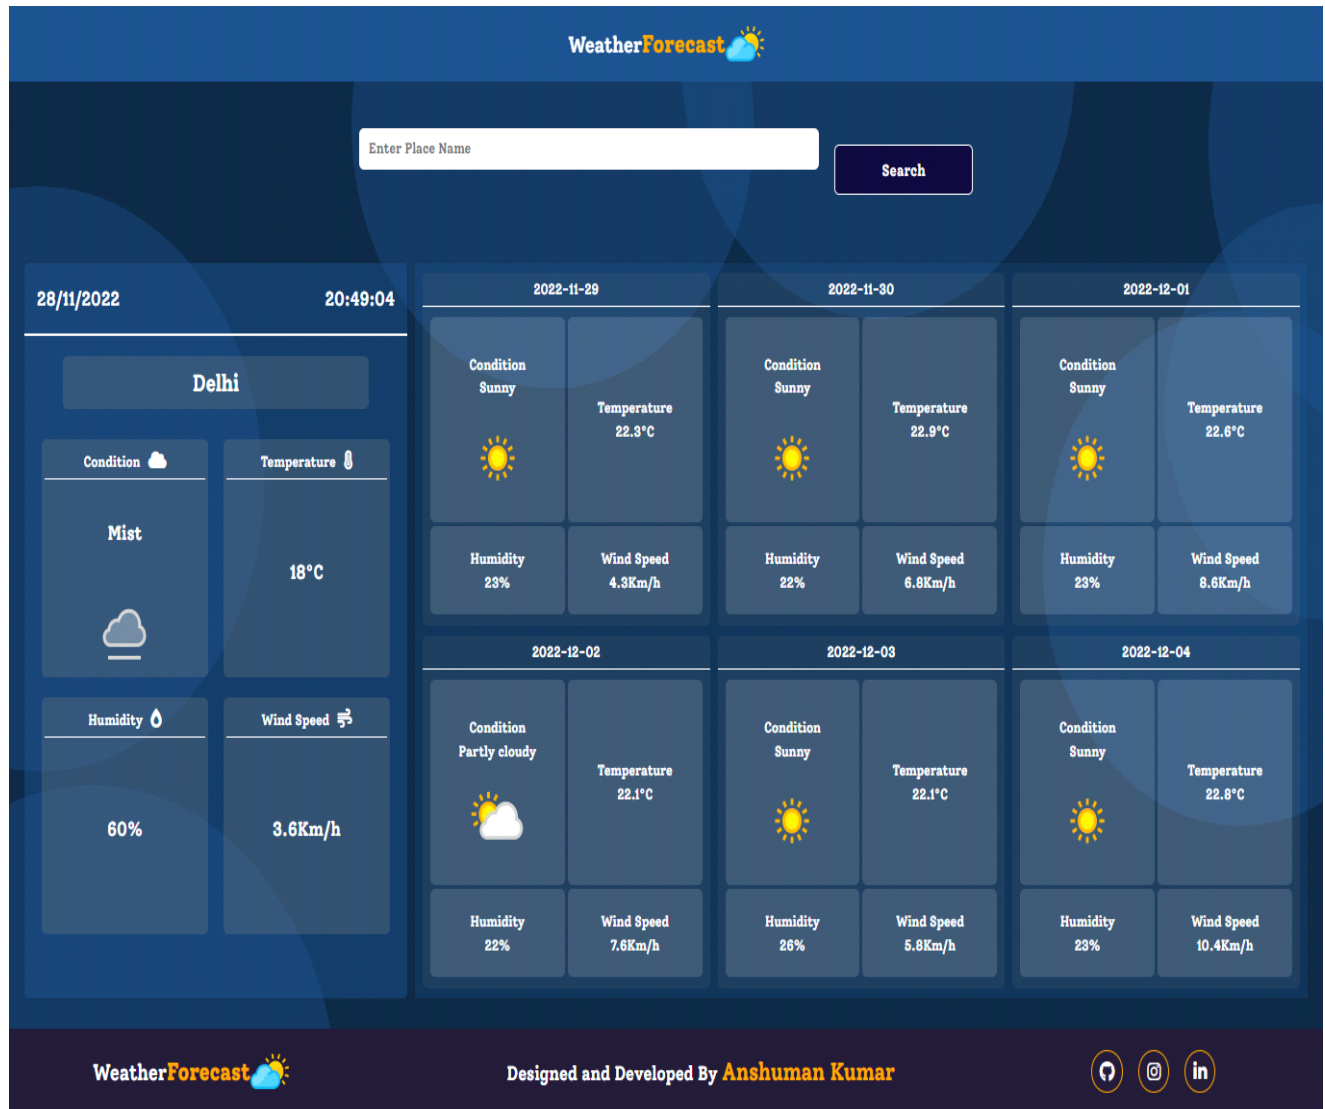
WeatherForecast

Enter Place Name

Search

28/11/2022 20:49:04

Delhi

Condition

Mist

Temperature

18°C

Humidity

60%

Wind Speed

3.6Km/h

2022-11-29

Condition
Sunny

Temperature
22.3°C

Humidity
23%

Wind Speed
4.3Km/h

2022-11-30

Condition
Sunny

Temperature
22.9°C

Humidity
22%

Wind Speed
6.8Km/h

2022-12-01

Condition
Sunny

Temperature
22.6°C

Humidity
23%

Wind Speed
8.6Km/h

2022-12-02

Condition
Partly cloudy

Temperature
22.1°C

Humidity
22%

Wind Speed
7.6Km/h

2022-12-03

Condition
Sunny

Temperature
22.1°C

Humidity
26%

Wind Speed
5.8Km/h

2022-12-04

Condition
Sunny

Temperature
22.8°C

Humidity
23%

Wind Speed
10.4Km/h

WeatherForecast

Designed and Developed By Anshuman Kumar